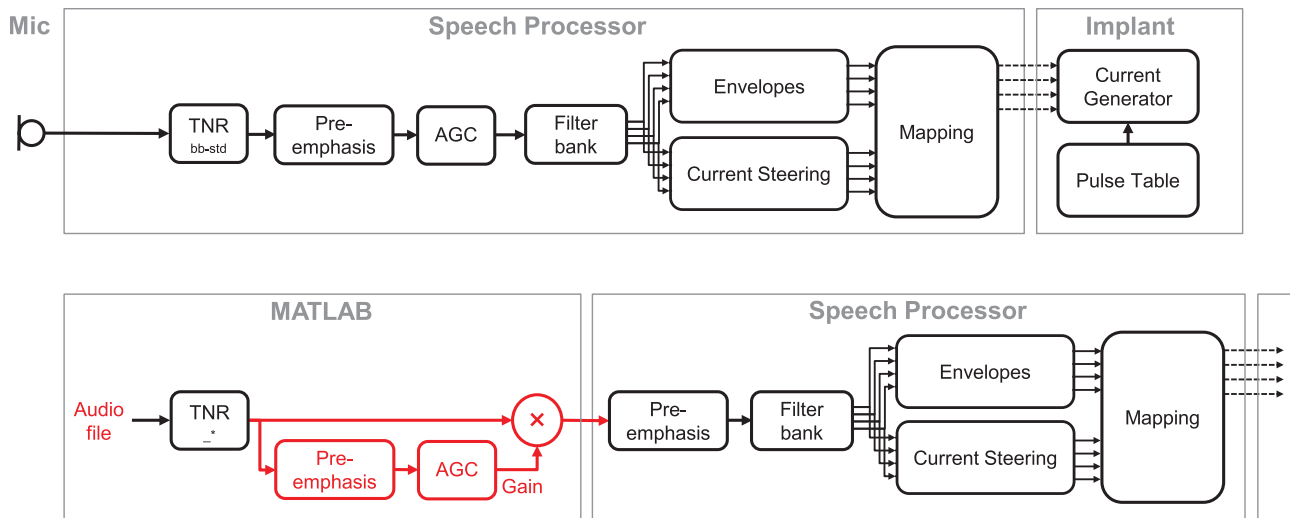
Mic

Speech Processor

Implant

TNR
bb-std

Pre-emphasis

AGC

Filter bank

Envelopes

Current Steering

Mapping

Current Generator

Pulse Table

MATLAB

Speech Processor

Audio file

TNR
_*

Pre-emphasis

AGC

Gain

×

Pre-emphasis

Filter bank

Envelopes

Current Steering

Mapping